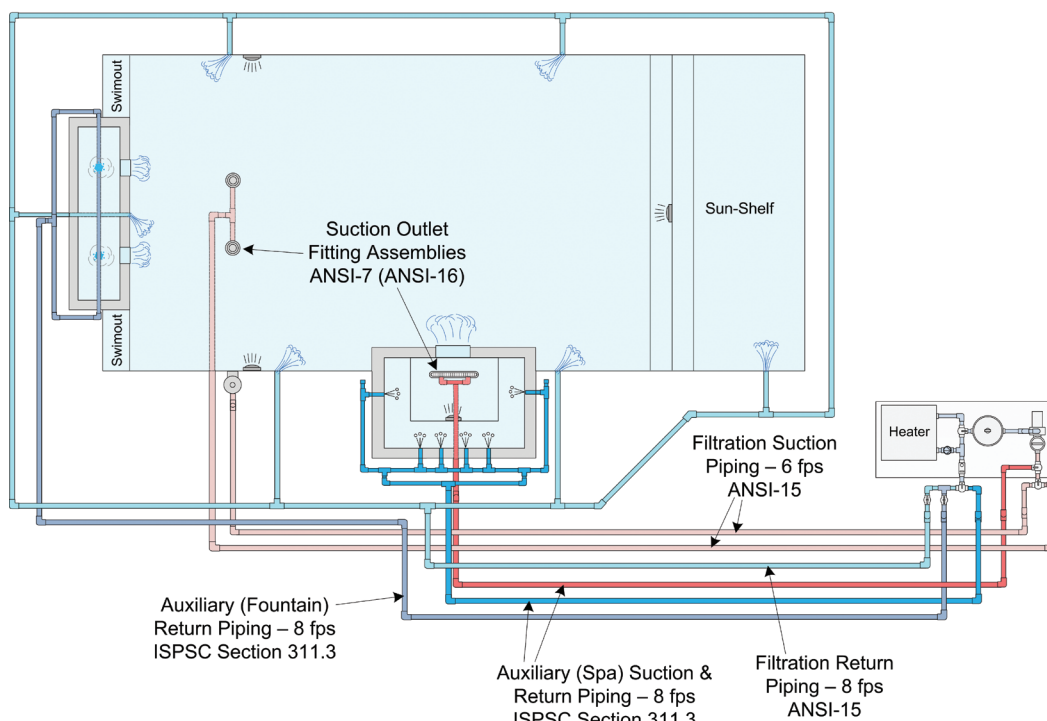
Swimout

Swimout

Sun-Shelf

Suction Outlet Fitting Assemblies ANSI-7 (ANSI-16)

Heater

Filtration Suction Piping – 6 fps ANSI-15

Auxiliary (Fountain) Return Piping – 8 fps ISPSC Section 311.3

Auxiliary (Spa) Suction & Return Piping – 8 fps ISPSC Section 311.3

Filtration Return Piping – 8 fps ANSI-15